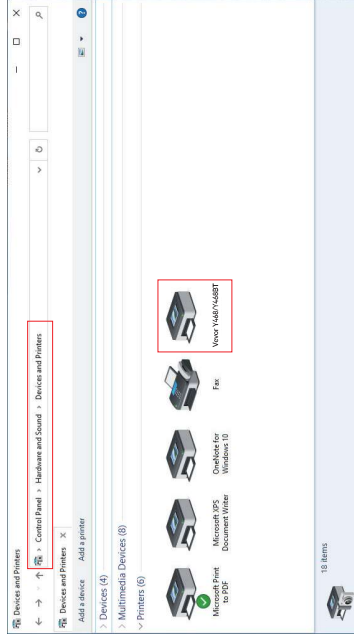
Devices and Printers

Control Panel > Hardware and Sound > Devices and Printers

Devices and Printers

Add a device   Add a printer

> Devices (4)

> Multimedia Devices (8)

∨ Printers (6)

Microsoft Print to PDF

Microsoft XPS Document Writer

OneNote for Windows 10

Fax

Vevor Y468/Y468BT

18 items